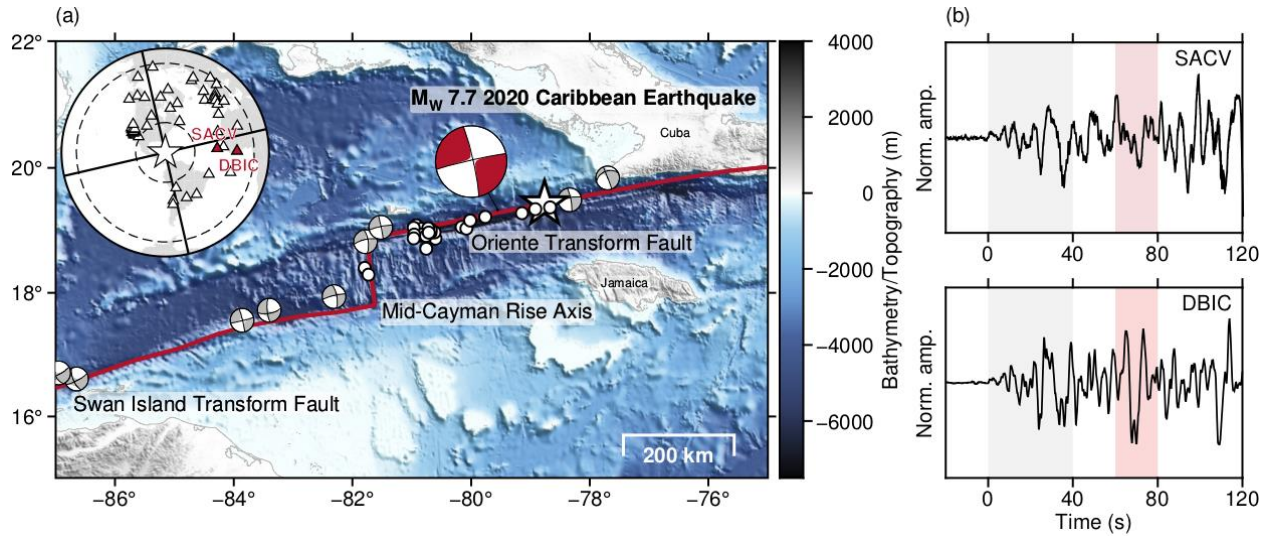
(a)

22°

20°

18°

16°

−86°

−84°

−82°

−80°

−78°

−76°

SACV

DBIC

$M_W$ 7.7 2020 Caribbean Earthquake

Cuba

Oriente Transform Fault

Jamaica

Mid-Cayman Rise Axis

Swan Island Transform Fault

200 km

4000

2000

0

−2000

−4000

−6000

Bathymetry/Topography (m)

(b)

SACV

Norm. amp.

0

40

80

120

DBIC

Norm. amp.

0

40

80

120

Time (s)